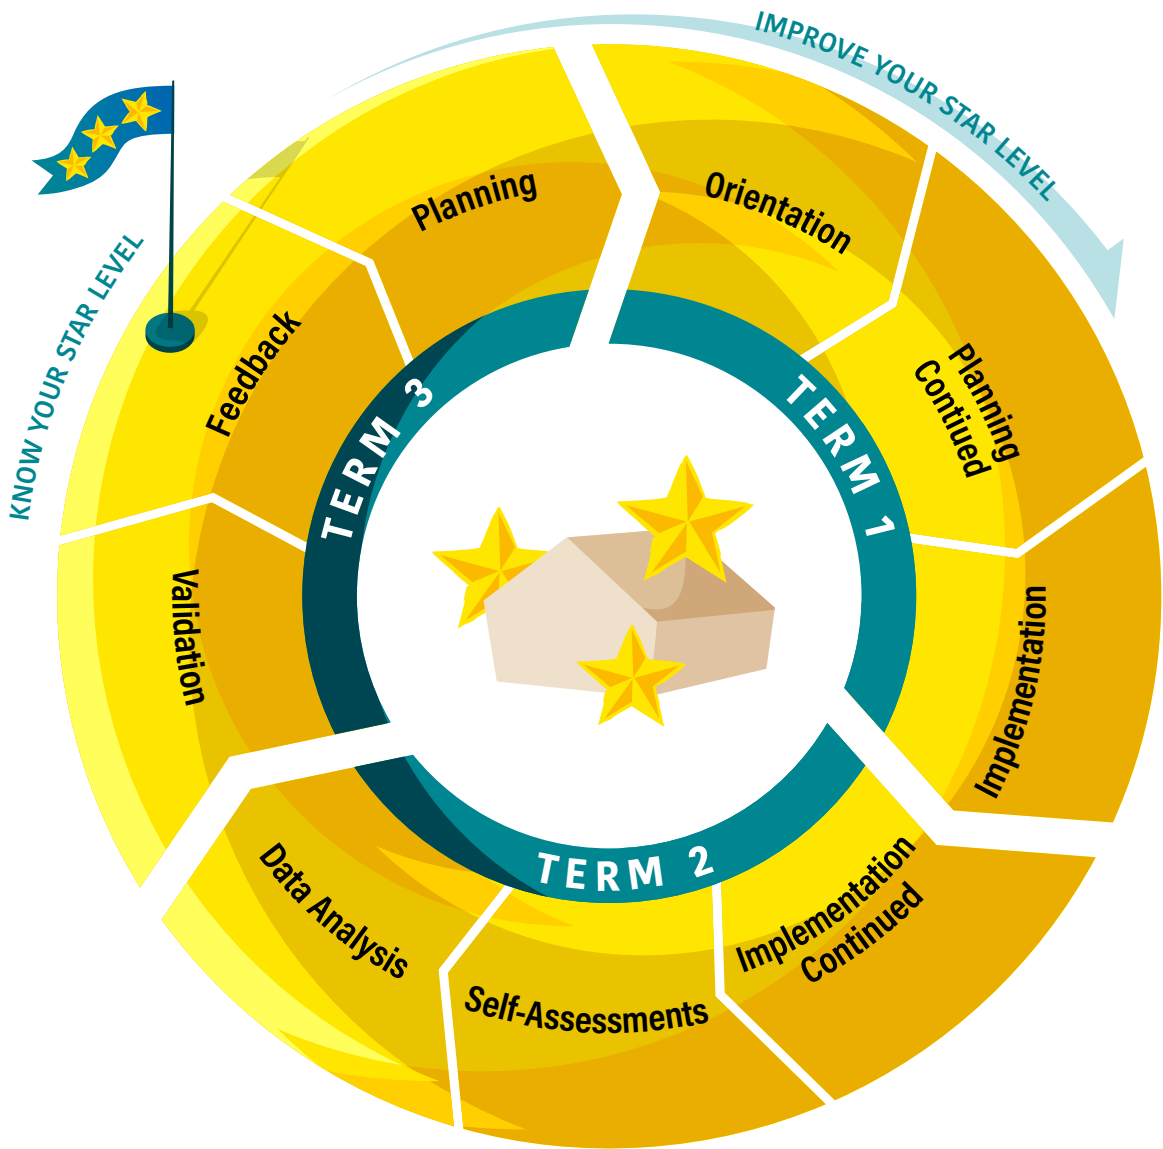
IMPROVE YOUR STAR LEVEL

KNOW YOUR STAR LEVEL

Orientation

Planning Contiued

Implementation

Implementation Continued

Self-Assessments

Data Analysis

Validation

Feedback

Planning

TERM 1

TERM 2

TERM 3